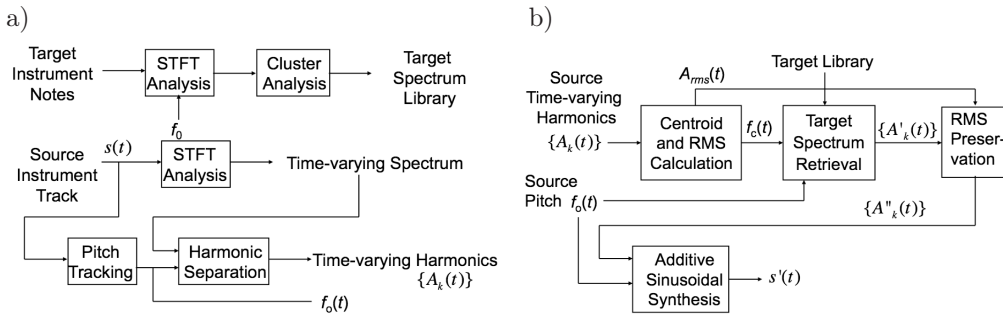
a)

Target Instrument Notes

STFT Analysis

Cluster Analysis

Target Spectrum Library

$f_0$

Source Instrument Track

$s(t)$

STFT Analysis

Time-varying Spectrum

Pitch Tracking

Harmonic Separation

Time-varying Harmonics $\{A_k(t)\}$

$f_o(t)$

b)

Target Library

$A_{rms}(t)$

Source Time-varying Harmonics $\{A_k(t)\}$

Centroid and RMS Calculation

$f_c(t)$

Target Spectrum Retrieval

$\{A'_k(t)\}$

RMS Preser-vation

Source Pitch $f_o(t)$

$\{A''_k(t)\}$

Additive Sinusoidal Synthesis

$s'(t)$